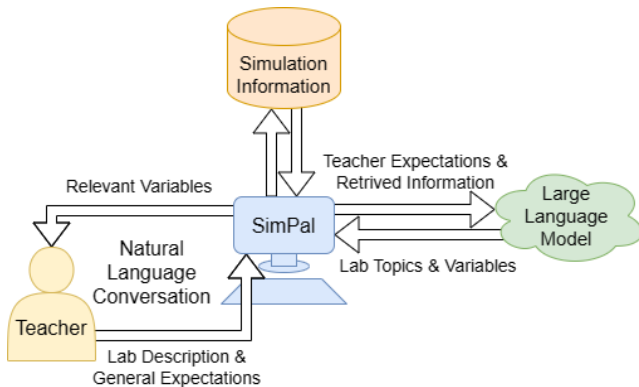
Simulation Information

Teacher Expectations & Retrived Information

Relevant Variables

SimPal

Large Language Model

Natural Language Conversation

Lab Topics & Variables

Teacher

Lab Description & General Expectations